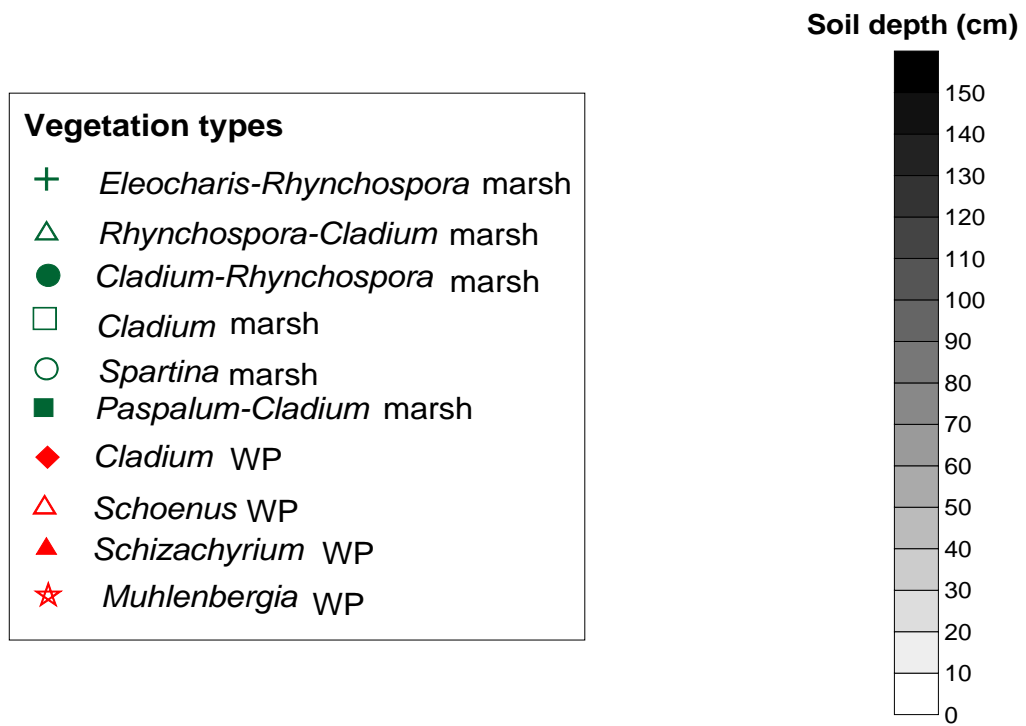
Vegetation types

+ Eleocharis-Rhynchospora marsh
△ Rhynchospora-Cladium marsh
● Cladium-Rhynchospora marsh
□ Cladium marsh
○ Spartina marsh
■ Paspalum-Cladium marsh
◆ Cladium WP
△ Schoenus WP
▲ Schizachyrium WP
☆ Muhlenbergia WP

Soil depth (cm)

150
140
130
120
110
100
90
80
70
60
50
40
30
20
10
0